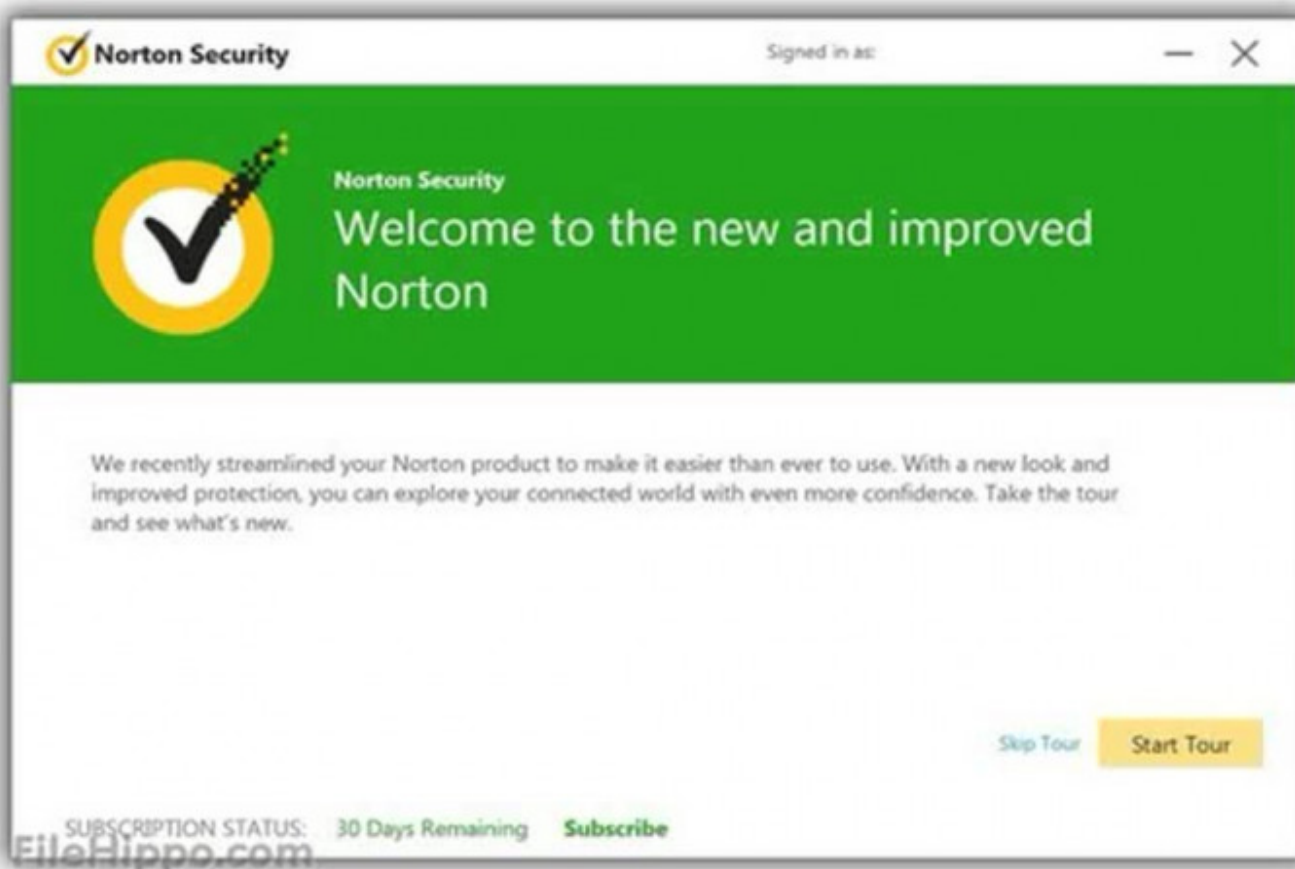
Norton Security

Signed in as:

Norton Security

Welcome to the new and improved Norton

We recently streamlined your Norton product to make it easier than ever to use. With a new look and improved protection, you can explore your connected world with even more confidence. Take the tour and see what's new.

Skip Tour

Start Tour

SUBSCRIPTION STATUS: 30 Days Remaining Subscribe

FileHippo.com